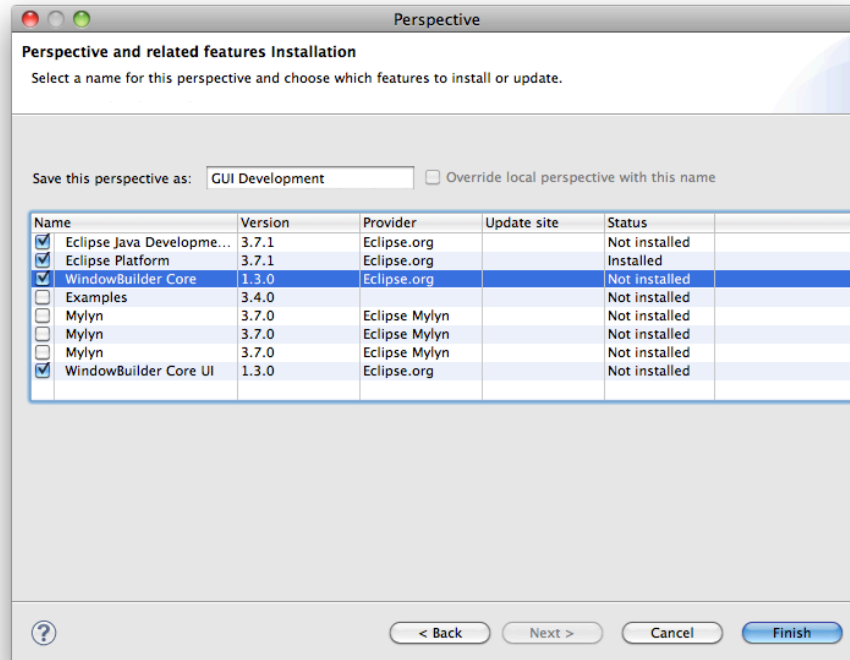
Perspective

Perspective and related features Installation

Select a name for this perspective and choose which features to install or update.

Save this perspective as: GUI Development

Override local perspective with this name

| Name | Version | Provider | Update site | Status |
|---|---|---|---|---|
| Eclipse Java Developme... | 3.7.1 | Eclipse.org | | Not installed |
| Eclipse Platform | 3.7.1 | Eclipse.org | | Installed |
| WindowBuilder Core | 1.3.0 | Eclipse.org | | Not installed |
| Examples | 3.4.0 | | | Not installed |
| Mylyn | 3.7.0 | Eclipse Mylyn | | Not installed |
| Mylyn | 3.7.0 | Eclipse Mylyn | | Not installed |
| Mylyn | 3.7.0 | Eclipse Mylyn | | Not installed |
| WindowBuilder Core UI | 1.3.0 | Eclipse.org | | Not installed |

?

< Back

Next >

Cancel

Finish